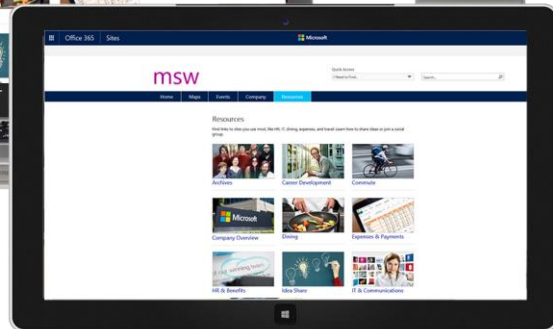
Office 365 Sites

Microsoft

msw

Quick Access
I Need to Find...

Search...

Home Maps Events Company Resources

Resources

Find links to sites you use most, like HR, IT, dining, expenses, and travel. Learn how to share ideas or join a social group.

Archives

Career Development

Commute

Microsoft

Company Overview

Dining

Expenses & Payments

HR & Benefits

Idea Share

IT & Communications